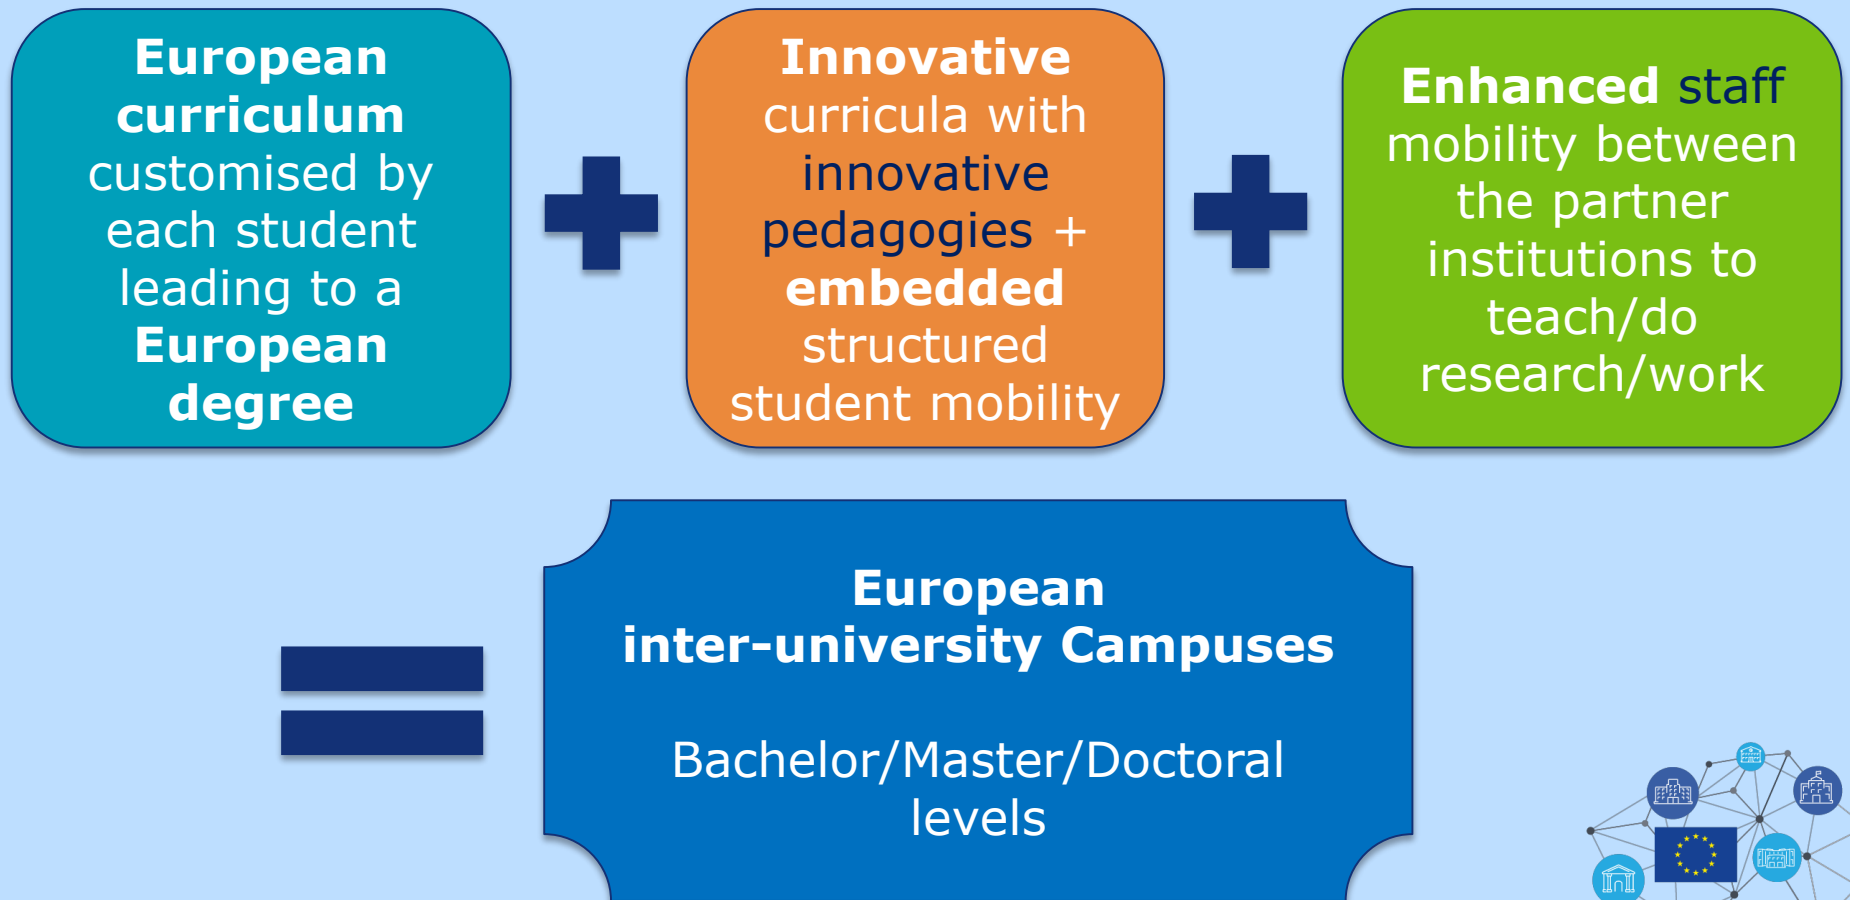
European curriculum customised by each student leading to a European degree

Innovative curricula with innovative pedagogies + embedded structured student mobility

Enhanced staff mobility between the partner institutions to teach/do research/work

European inter-university Campuses

Bachelor/Master/Doctoral levels